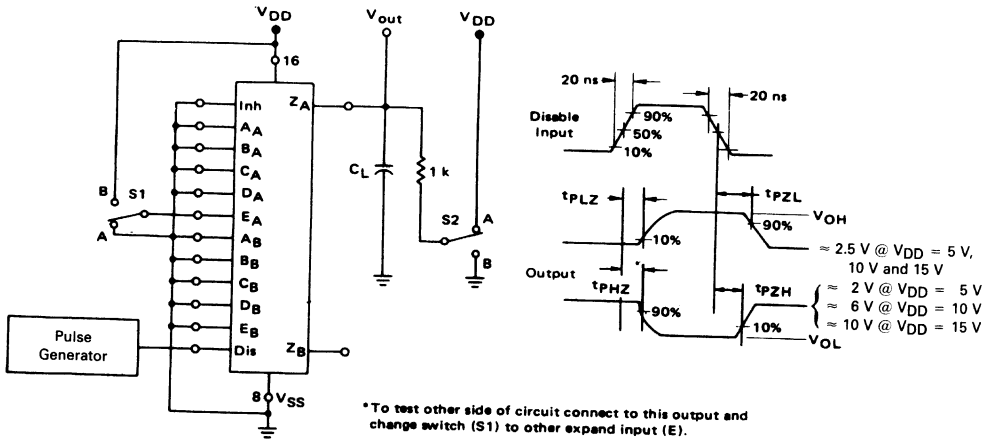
$V_{DD}$

16

Inh

$A_A$

$B_A$

$C_A$

$D_A$

$E_A$

$A_B$

$B_B$

$C_B$

$D_B$

$E_B$

Dis

$Z_A$

$Z_B$

8

$V_{SS}$

B

S1

A

Pulse Generator

$V_{out}$

$C_L$

1 k

$V_{DD}$

S2

A

B

20 ns

20 ns

Disable Input

90%

50%

10%

$t_{PLZ}$

$t_{PZL}$

$V_{OH}$

10%

90%

$\approx$ 2.5 V @ $V_{DD}$ = 5 V, 10 V and 15 V

Output

*

$t_{PHZ}$

$t_{PZH}$

90%

10%

$V_{OL}$

$\approx$ 2 V @ $V_{DD}$ = 5 V

$\approx$ 6 V @ $V_{DD}$ = 10 V

$\approx$ 10 V @ $V_{DD}$ = 15 V

*To test other side of circuit connect to this output and change switch (S1) to other expand input (E).